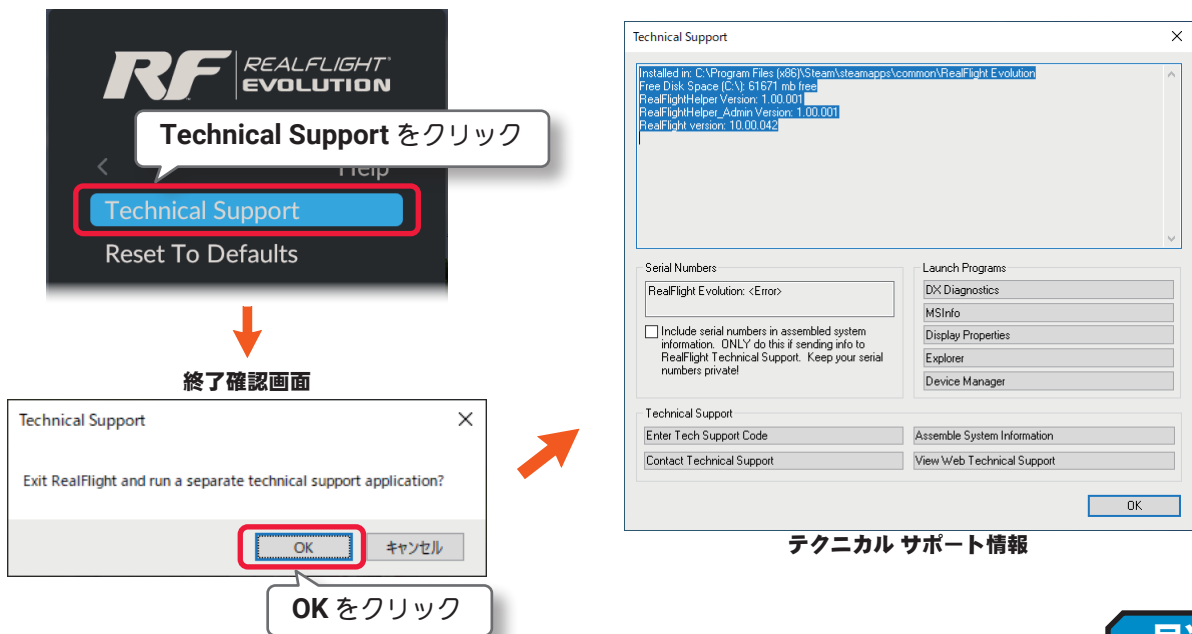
RF REALFLIGHT® EVOLUTION

Technical Support をクリック

<

Help

Technical Support

Reset To Defaults

終了確認画面

Technical Support

Exit RealFlight and run a separate technical support application?

OK

キャンセル

OK をクリック

Technical Support

Installed in: C:\Program Files (x86)\Steam\steamapps\common\RealFlight Evolution
Free Disk Space (C:\): 61671 mb free
RealFlightHelper Version: 1.00.001
RealFlightHelper_Admin Version: 1.00.001
RealFlight version: 10.00.042

Serial Numbers

RealFlight Evolution: <Error>

Include serial numbers in assembled system information. ONLY do this if sending info to RealFlight Technical Support. Keep your serial numbers private!

Launch Programs

DX Diagnostics

MSInfo

Display Properties

Explorer

Device Manager

Technical Support

Enter Tech Support Code

Assemble System Information

Contact Technical Support

View Web Technical Support

OK

テクニカル サポート情報